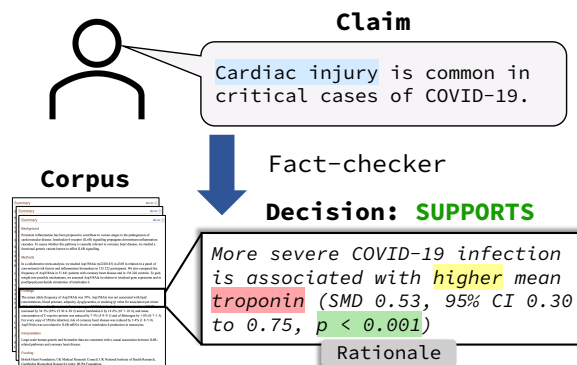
Claim

Cardiac injury is common in critical cases of COVID-19.

Fact-checker

Corpus

Decision: SUPPORTS

More severe COVID-19 infection is associated with higher mean troponin (SMD 0.53, 95% CI 0.30 to 0.75, p < 0.001)

Rationale